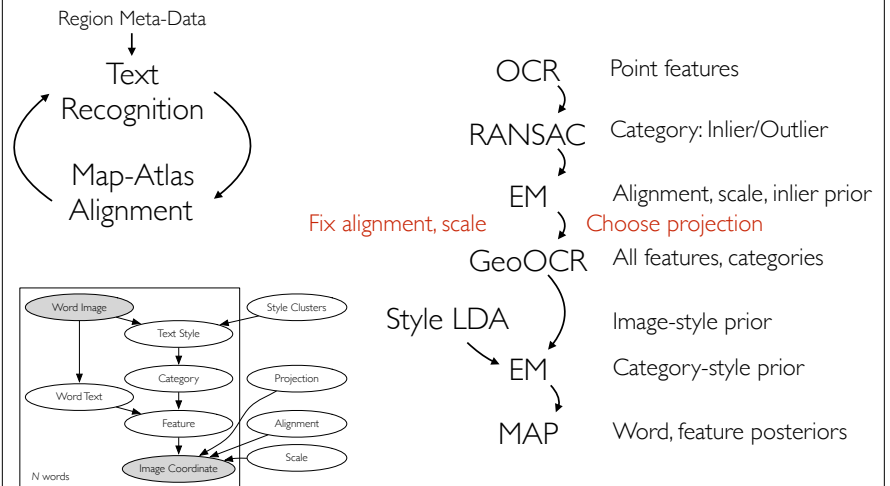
Region Meta-Data

Text Recognition

Map-Atlas Alignment

Word Image
Style Clusters
Text Style
Word Text
Category
Projection
Feature
Alignment
Image Coordinate
Scale
N words

OCR Point features

RANSAC Category: Inlier/Outlier

EM Alignment, scale, inlier prior

Fix alignment, scale Choose projection

GeoOCR All features, categories

Style LDA Image-style prior

EM Category-style prior

MAP Word, feature posteriors